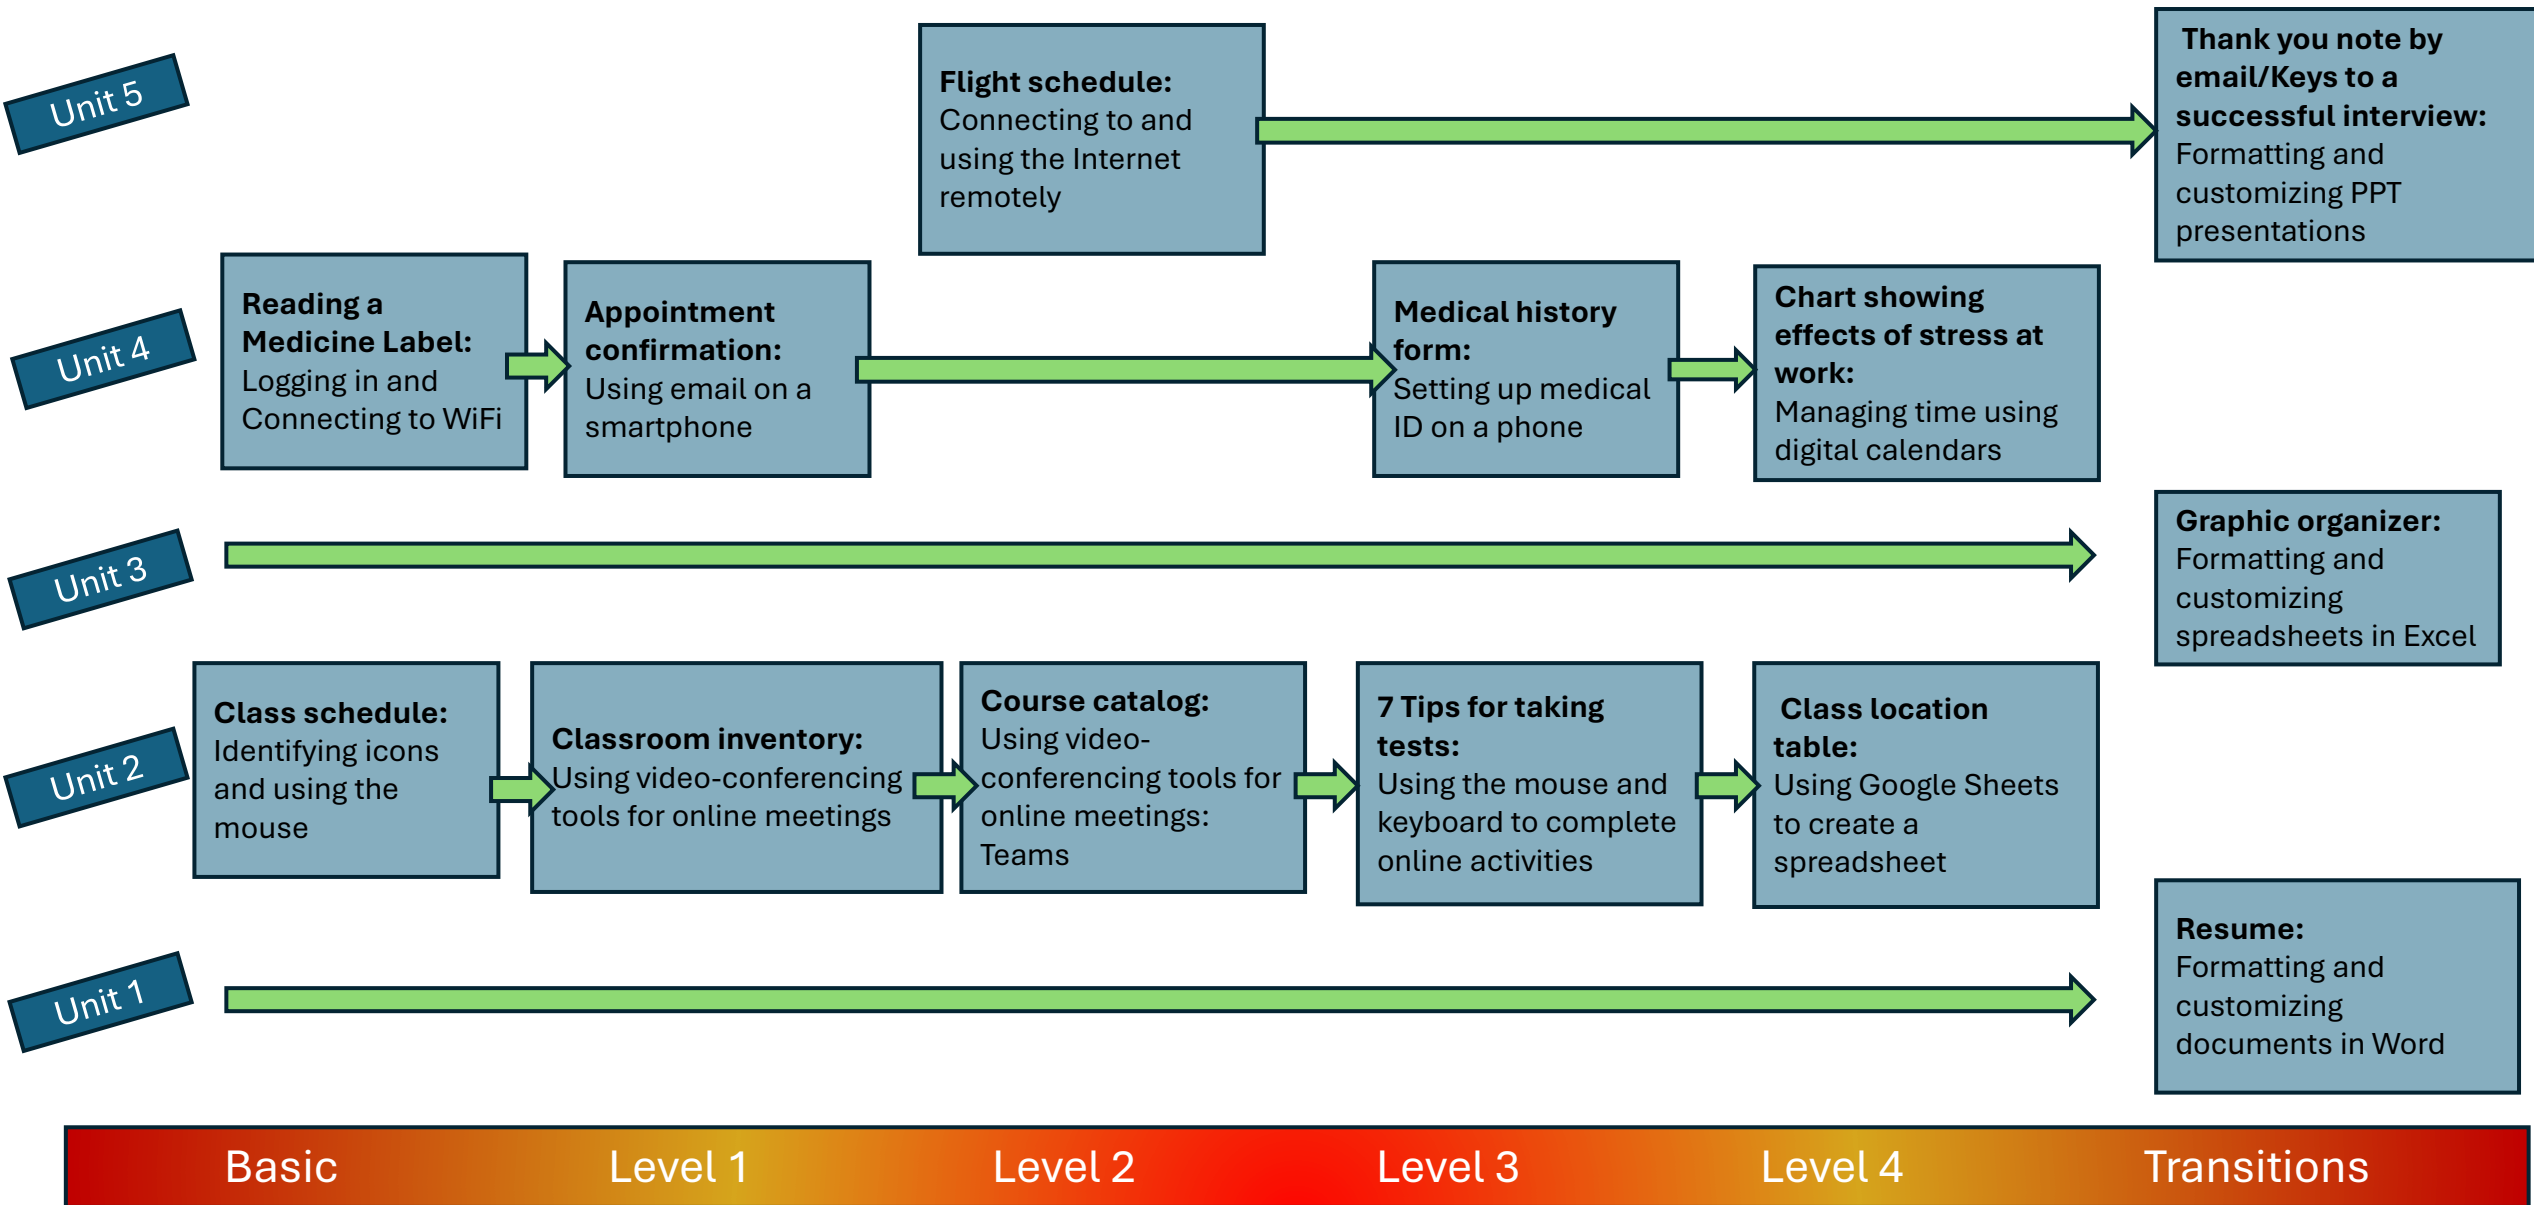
Unit 5

Flight schedule: Connecting to and using the Internet remotely

Thank you note by email/Keys to a successful interview: Formatting and customizing PPT presentations

Unit 4

Reading a Medicine Label: Logging in and Connecting to WiFi

Appointment confirmation: Using email on a smartphone

Medical history form: Setting up medical ID on a phone

Chart showing effects of stress at work: Managing time using digital calendars

Unit 3

Graphic organizer: Formatting and customizing spreadsheets in Excel

Unit 2

Class schedule: Identifying icons and using the mouse

Classroom inventory: Using video-conferencing tools for online meetings

Course catalog: Using video-conferencing tools for online meetings: Teams

7 Tips for taking tests: Using the mouse and keyboard to complete online activities

Class location table: Using Google Sheets to create a spreadsheet

Unit 1

Resume: Formatting and customizing documents in Word

Basic Level 1 Level 2 Level 3 Level 4 Transitions